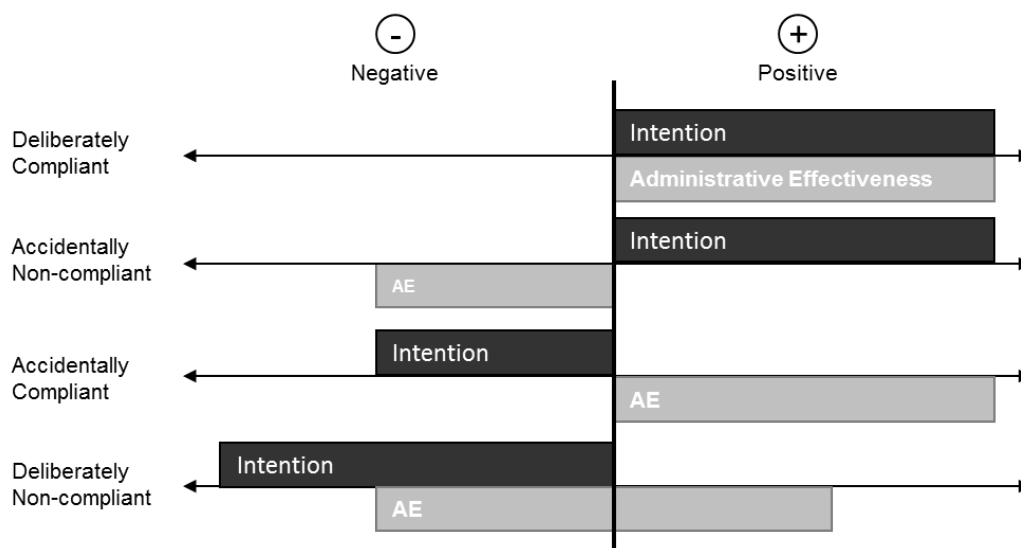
-
Negative

+
Positive

Deliberately Compliant
Intention
Administrative Effectiveness

Accidentally Non-compliant
Intention
AE

Accidentally Compliant
Intention
AE

Deliberately Non-compliant
Intention
AE